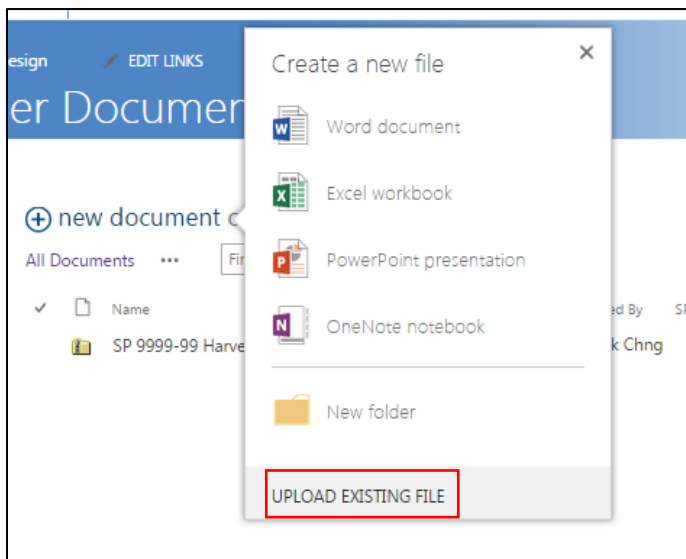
esign EDIT LINKS

er Documen

⊕ new document c

All Documents ••• Fi

✓ Name

SP 9999-99 Harve

ed By

k Chng

Create a new file ×

Word document

Excel workbook

PowerPoint presentation

OneNote notebook

New folder

UPLOAD EXISTING FILE